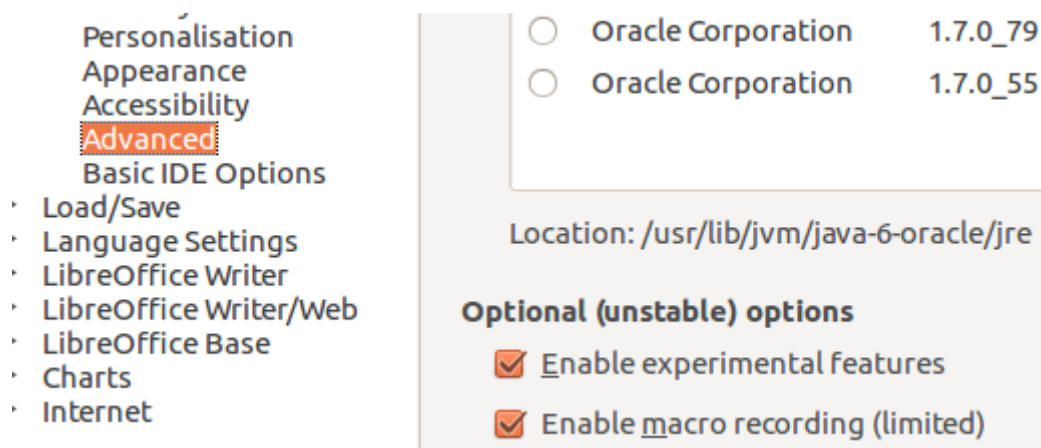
Personalisation
Appearance
Accessibility
Advanced
Basic IDE Options
Load/Save
Language Settings
LibreOffice Writer
LibreOffice Writer/Web
LibreOffice Base
Charts
Internet

Oracle Corporation 1.7.0_79
Oracle Corporation 1.7.0_55

Location: /usr/lib/jvm/java-6-oracle/jre

Optional (unstable) options
Enable experimental features
Enable macro recording (limited)